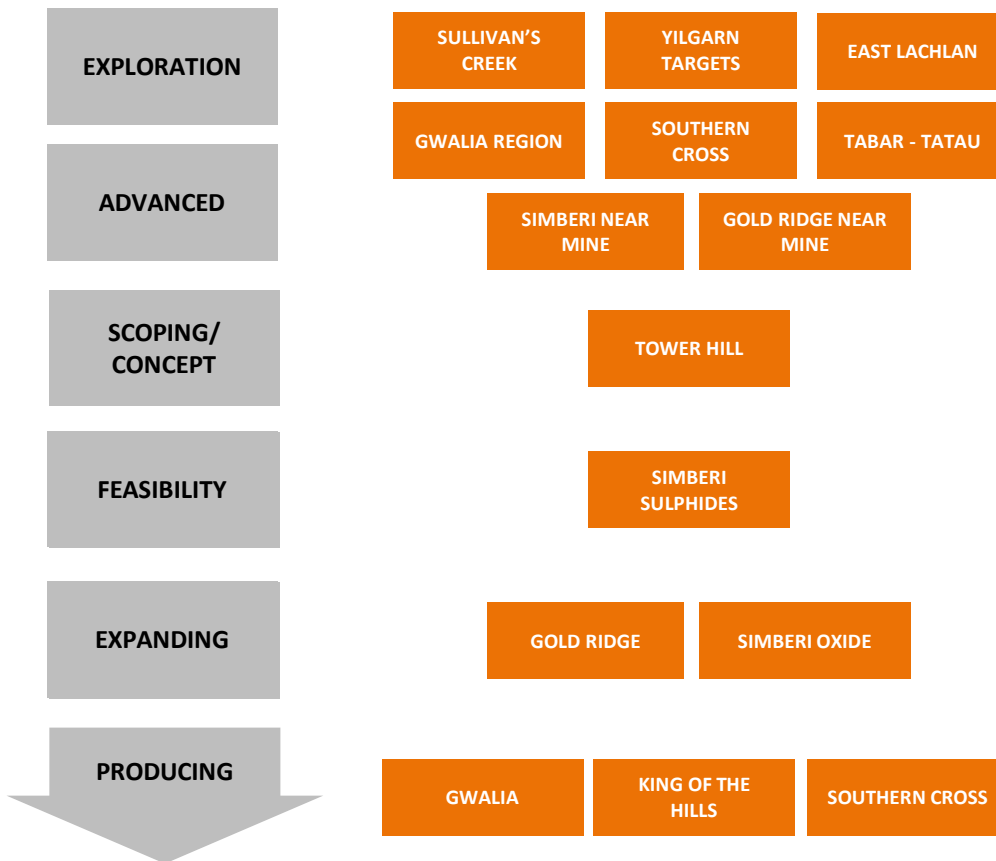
EXPLORATION

SULLIVAN'S CREEK

YILGARN TARGETS

EAST LACHLAN

GWALIA REGION

SOUTHERN CROSS

TABAR - TATAU

ADVANCED

SIMBERI NEAR MINE

GOLD RIDGE NEAR MINE

SCOPING/ CONCEPT

TOWER HILL

FEASIBILITY

SIMBERI SULPHIDES

EXPANDING

GOLD RIDGE

SIMBERI OXIDE

PRODUCING

GWALIA

KING OF THE HILLS

SOUTHERN CROSS